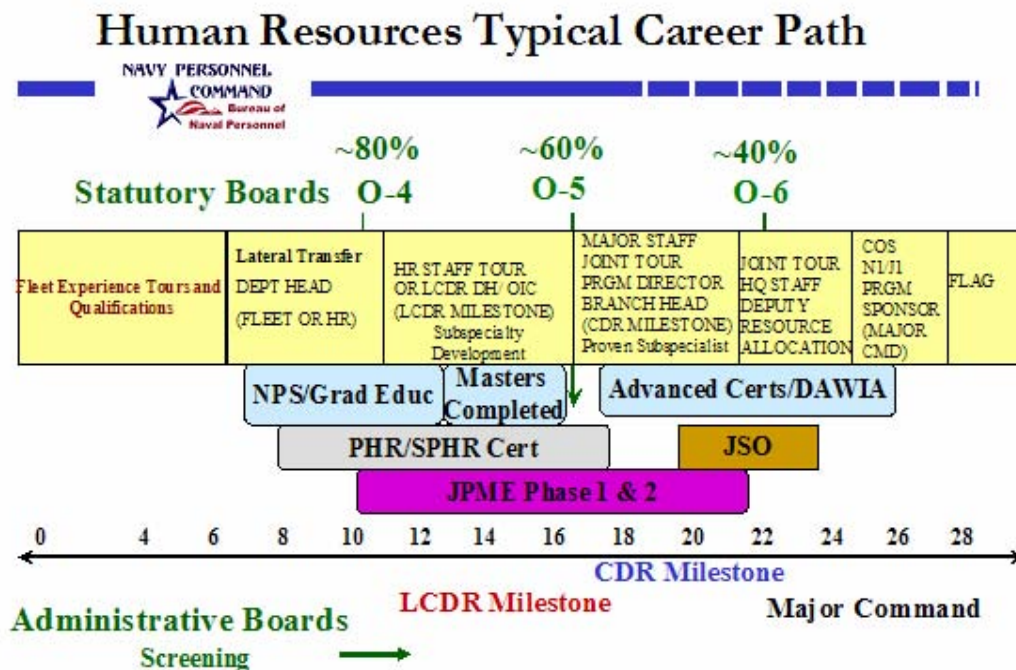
Human Resources Typical Career Path

NAVY PERSONNEL COMMAND
Bureau of Naval Personnel

~80% ~60% ~40%

Statutory Boards O-4 O-5 O-6

| Fleet Experience Tours and Qualifications | Lateral Transfer DEPT HEAD (FLEET OR HR) | HR STAFF TOUR OR LCDR DH/ OIC (LCDR MILESTONE) Subspecialty Development | MAJOR STAFF JOINT TOUR PRGM DIRECTOR BRANCH HEAD (CDR MILESTONE) Proven Subspecialist | JOINT TOUR HQ STAFF DEPUTY RESOURCE ALLOCATION | COS N1/J1 PRGM SPONSOR (MAJOR CMD) | FLAG |
|---|---|---|---|---|---|---|

NPS/Grad Educ

Masters Completed

Advanced Certs/DAWIA

PHR/SPHR Cert

JSO

JPME Phase 1 & 2

0 4 6 8 10 12 14 16 18 20 22 24 26 28

CDR Milestone

Administrative Boards

LCDR Milestone

Major Command

Screening